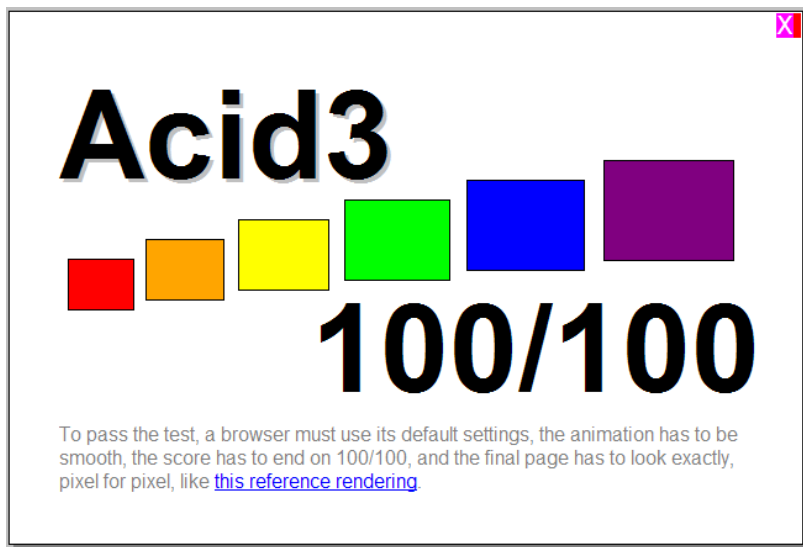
X

Acid3

100/100

To pass the test, a browser must use its default settings, the animation has to be smooth, the score has to end on 100/100, and the final page has to look exactly, pixel for pixel, like this reference rendering.